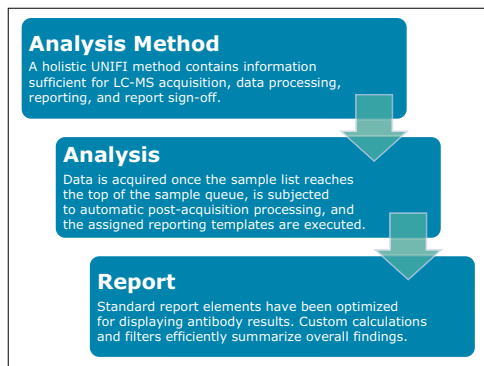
Analysis Method

A holistic UNIFI method contains information sufficient for LC-MS acquisition, data processing, reporting, and report sign-off.

Analysis

Data is acquired once the sample list reaches the top of the sample queue, is subjected to automatic post-acquisition processing, and the assigned reporting templates are executed.

Report

Standard report elements have been optimized for displaying antibody results. Custom calculations and filters efficiently summarize overall findings.